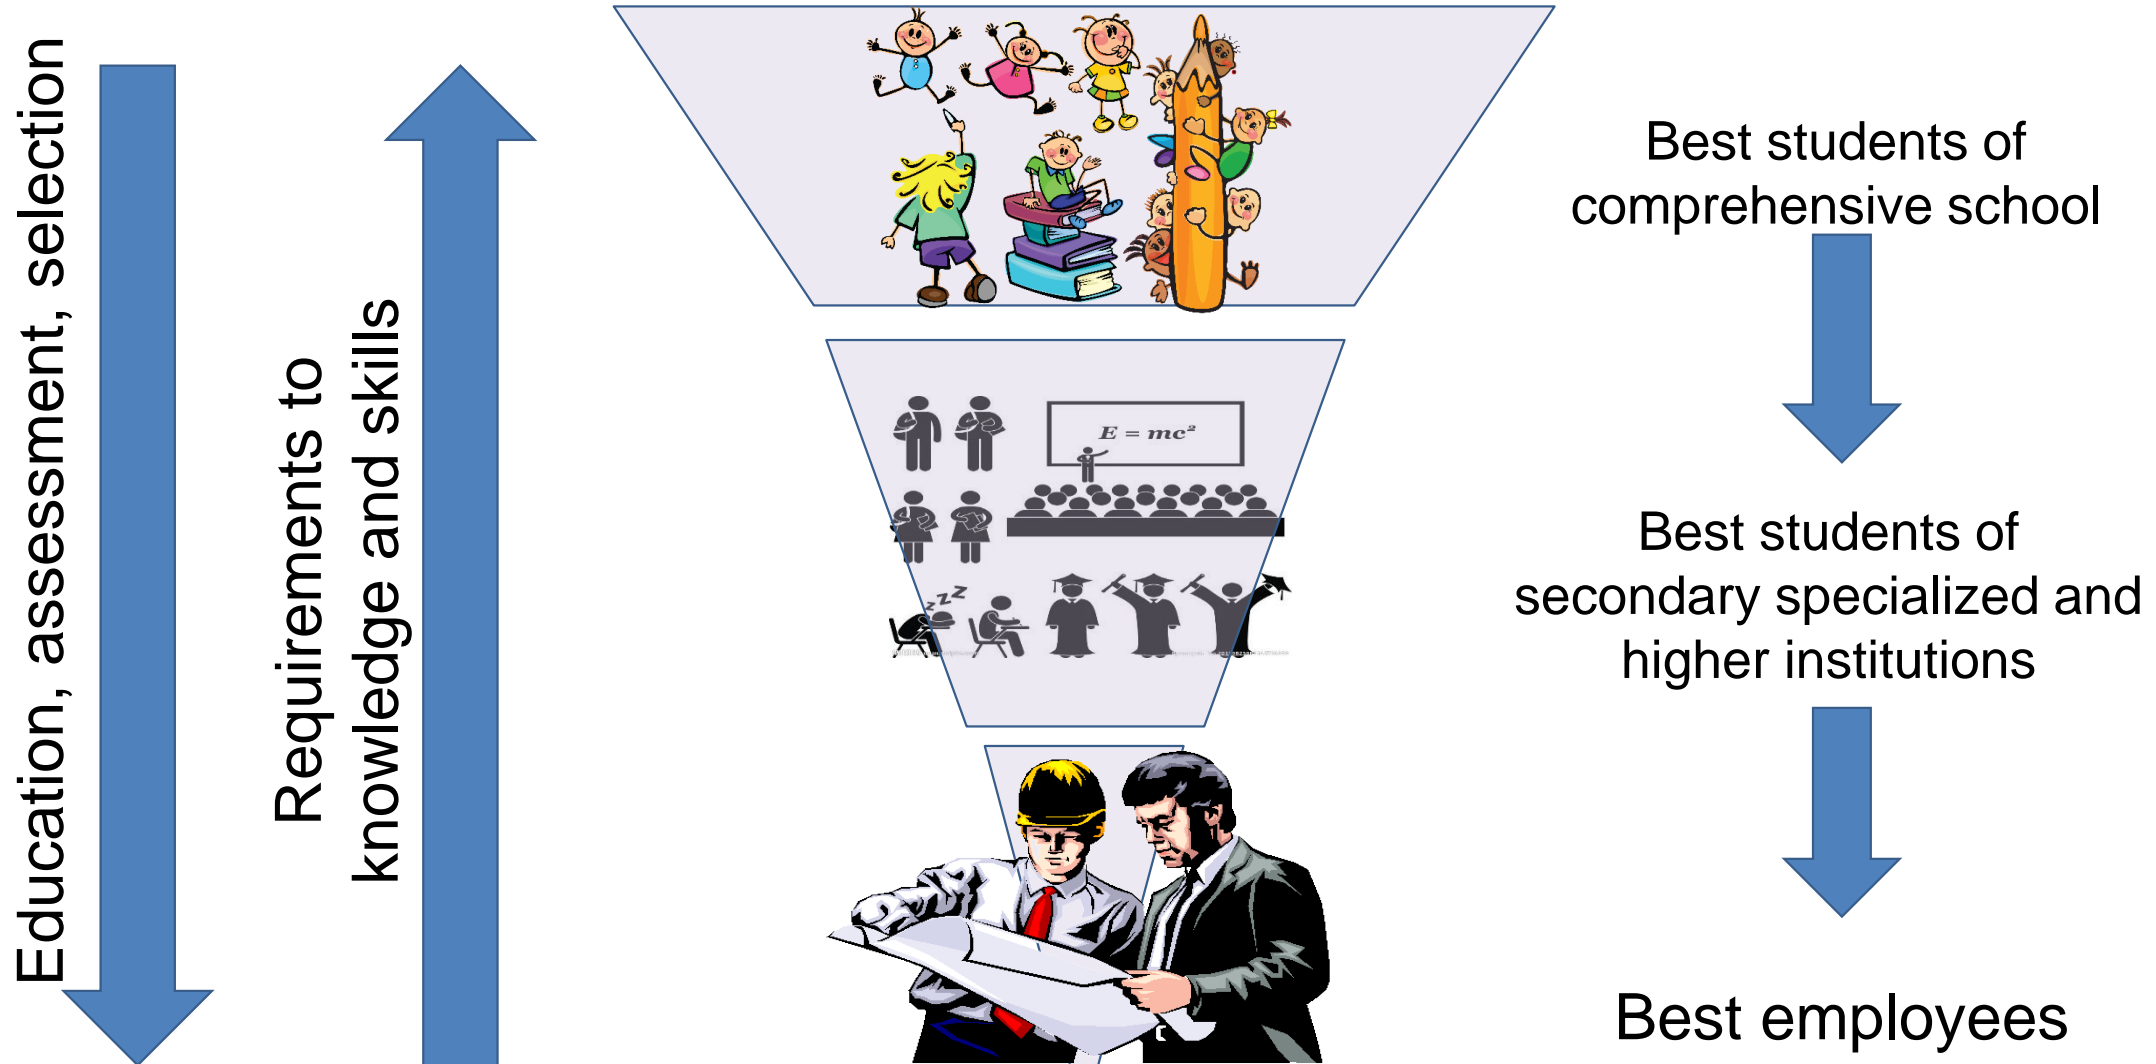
Education, assessment, selection

Requirements to knowledge and skills

$E = mc^2$

Best students of comprehensive school

Best students of secondary specialized and higher institutions

Best employees